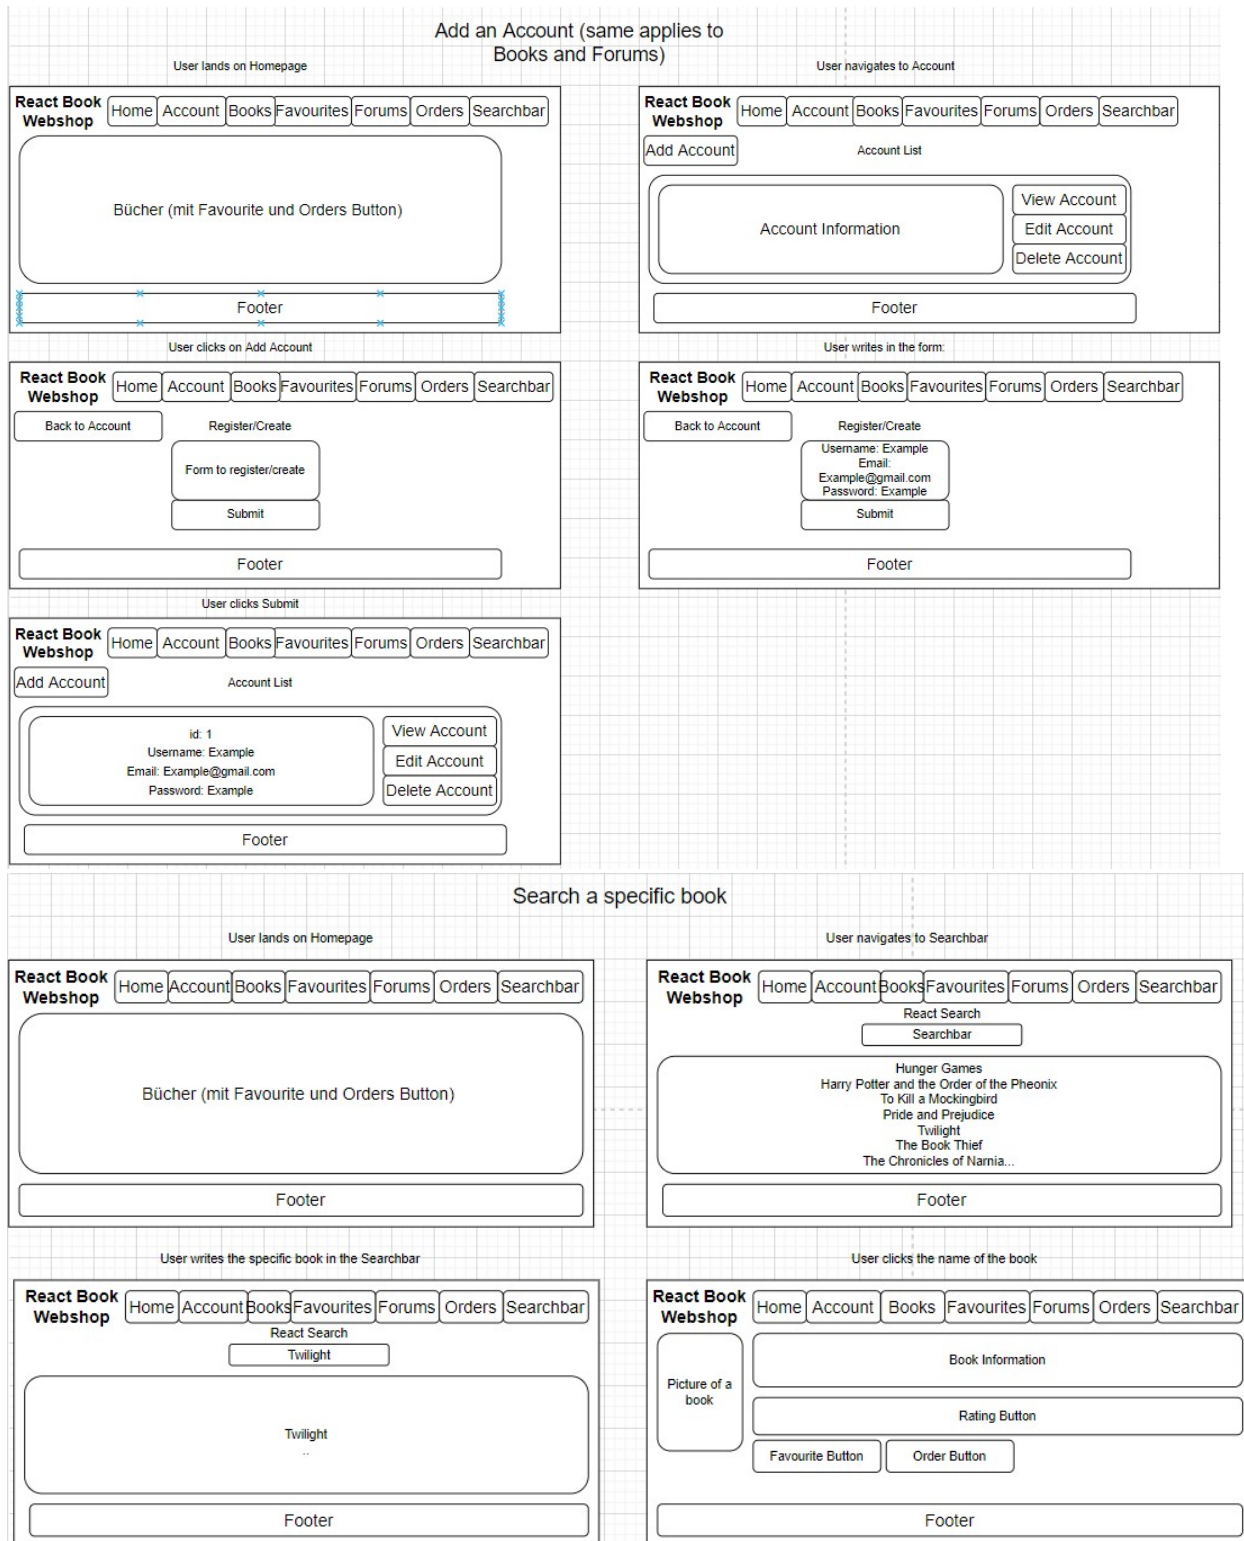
Add an Account (same applies to Books and Forums)

User lands on Homepage

React Book Webshop
Home | Account | Books | Favourites | Forums | Orders | Searchbar

Bücher (mit Favourite und Orders Button)

Footer

User navigates to Account

React Book Webshop
Home | Account | Books | Favourites | Forums | Orders | Searchbar

Add Account
Account List

Account Information

View Account
Edit Account
Delete Account

Footer

User clicks on Add Account

React Book Webshop
Home | Account | Books | Favourites | Forums | Orders | Searchbar

Back to Account
Register/Create
Form to register/create
Submit

Footer

User writes in the form:

React Book Webshop
Home | Account | Books | Favourites | Forums | Orders | Searchbar

Back to Account
Register/Create
Username: Example
Email: Example@gmail.com
Password: Example
Submit

Footer

User clicks Submit

React Book Webshop
Home | Account | Books | Favourites | Forums | Orders | Searchbar

Add Account
Account List

id: 1
Username: Example
Email: Example@gmail.com
Password: Example

View Account
Edit Account
Delete Account

Footer

Search a specific book

User lands on Homepage

React Book Webshop
Home | Account | Books | Favourites | Forums | Orders | Searchbar

Bücher (mit Favourite und Orders Button)

Footer

User navigates to Searchbar

React Book Webshop
Home | Account | Books | Favourites | Forums | Orders | Searchbar

React Search
Searchbar

Hunger Games
Harry Potter and the Order of the Pheonix
To Kill a Mockingbird
Pride and Prejudice
Twilight
The Book Thief
The Chronicles of Narnia...

Footer

User writes the specific book in the Searchbar

React Book Webshop
Home | Account | Books | Favourites | Forums | Orders | Searchbar

React Search
Twilight

Twilight
..

Footer

User clicks the name of the book

React Book Webshop
Home | Account | Books | Favourites | Forums | Orders | Searchbar

Picture of a book
Book Information
Rating Button
Favourite Button
Order Button

Footer